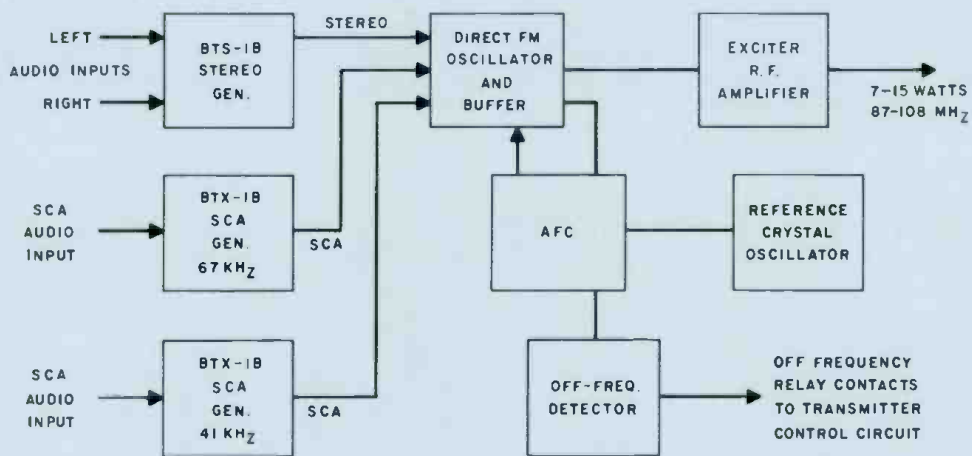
LEFT

AUDIO INPUTS

RIGHT

BTS-1B STEREO GEN.

STEREO

DIRECT FM OSCILLATOR AND BUFFER

EXCITER R.F. AMPLIFIER

7-15 WATTS 87-108 MH$_Z$

SCA AUDIO INPUT

BTX-1B SCA GEN. 67 KH$_Z$

SCA

AFC

REFERENCE CRYSTAL OSCILLATOR

SCA AUDIO INPUT

BTX-1B SCA GEN. 41 KH$_Z$

SCA

OFF-FREQ. DETECTOR

OFF FREQUENCY RELAY CONTACTS TO TRANSMITTER CONTROL CIRCUIT